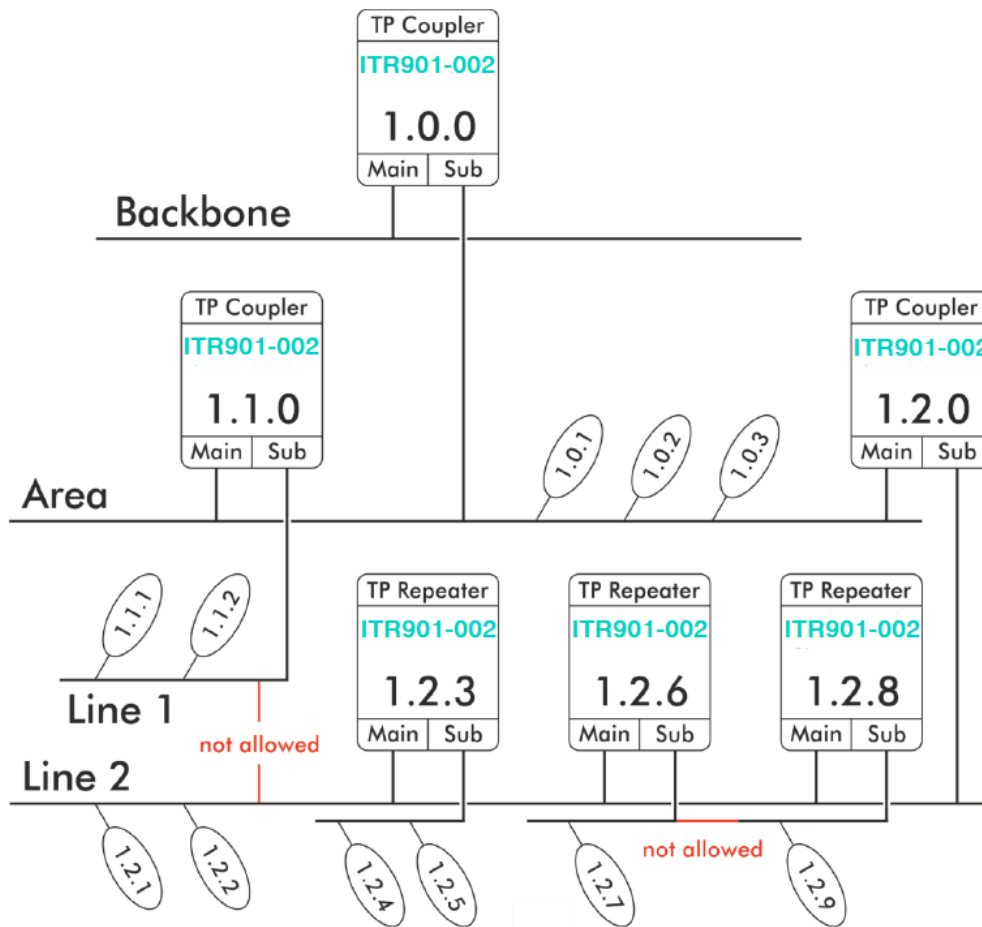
TP Coupler
ITR901-002
1.0.0
Main | Sub

Backbone

TP Coupler
ITR901-002
1.1.0
Main | Sub

TP Coupler
ITR901-002
1.2.0
Main | Sub

1.0.1
1.0.2
1.0.3

Area

1.1.1
1.1.2

Line 1

not allowed

TP Repeater
ITR901-002
1.2.3
Main | Sub

TP Repeater
ITR901-002
1.2.6
Main | Sub

TP Repeater
ITR901-002
1.2.8
Main | Sub

Line 2

1.2.1
1.2.2
1.2.4
1.2.5
1.2.7
not allowed
1.2.9